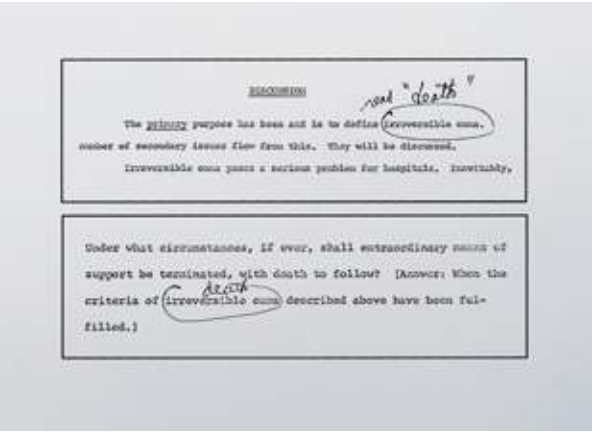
DISCUSSION

read "death"

The primary purpose has been and is to define irreversible coma. number of secondary issues flow from this. They will be discussed.

Irreversible coma poses a serious problem for hospitals. Inevitably,

Under what circumstances, if ever, shall extraordinary means of support be terminated, with death to follow? [Answer: When the criteria of irreversible coma described above have been fulfilled.]

death